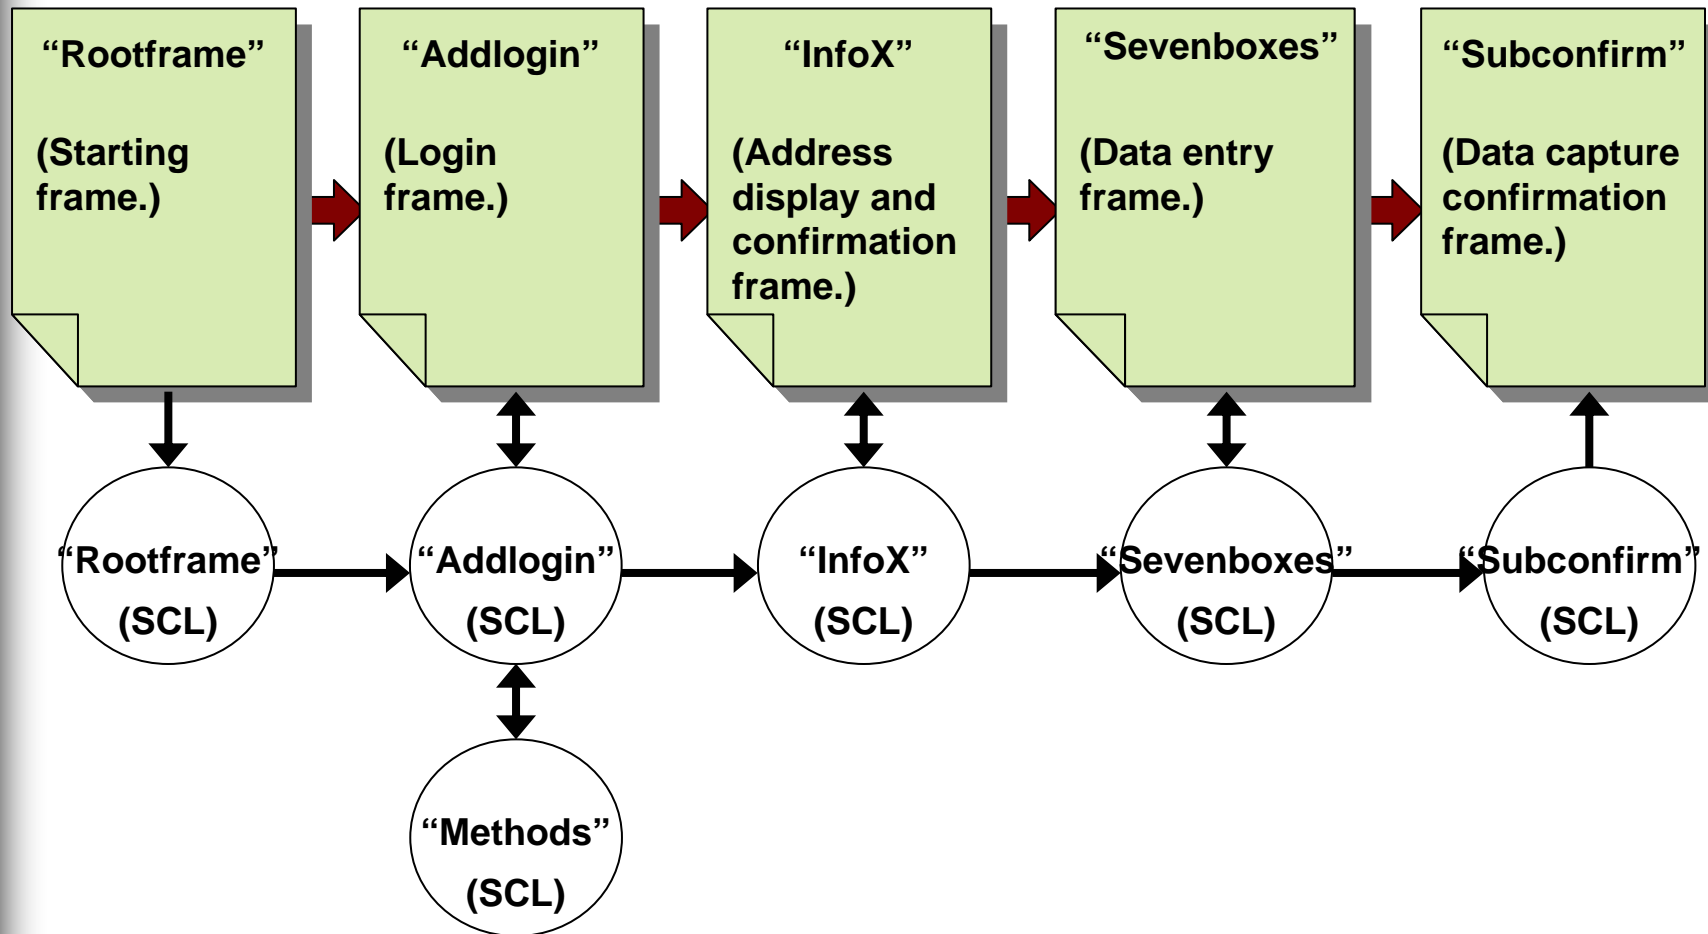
“Rootframe”

(Starting frame.)

“Addlogin”

(Login frame.)

“InfoX”

(Address display and confirmation frame.)

“Sevenboxes”

(Data entry frame.)

“Subconfirm”

(Data capture confirmation frame.)

“Rootframe”
(SCL)

“Addlogin”
(SCL)

“InfoX”
(SCL)

“Sevenboxes”
(SCL)

“Subconfirm”
(SCL)

“Methods”
(SCL)